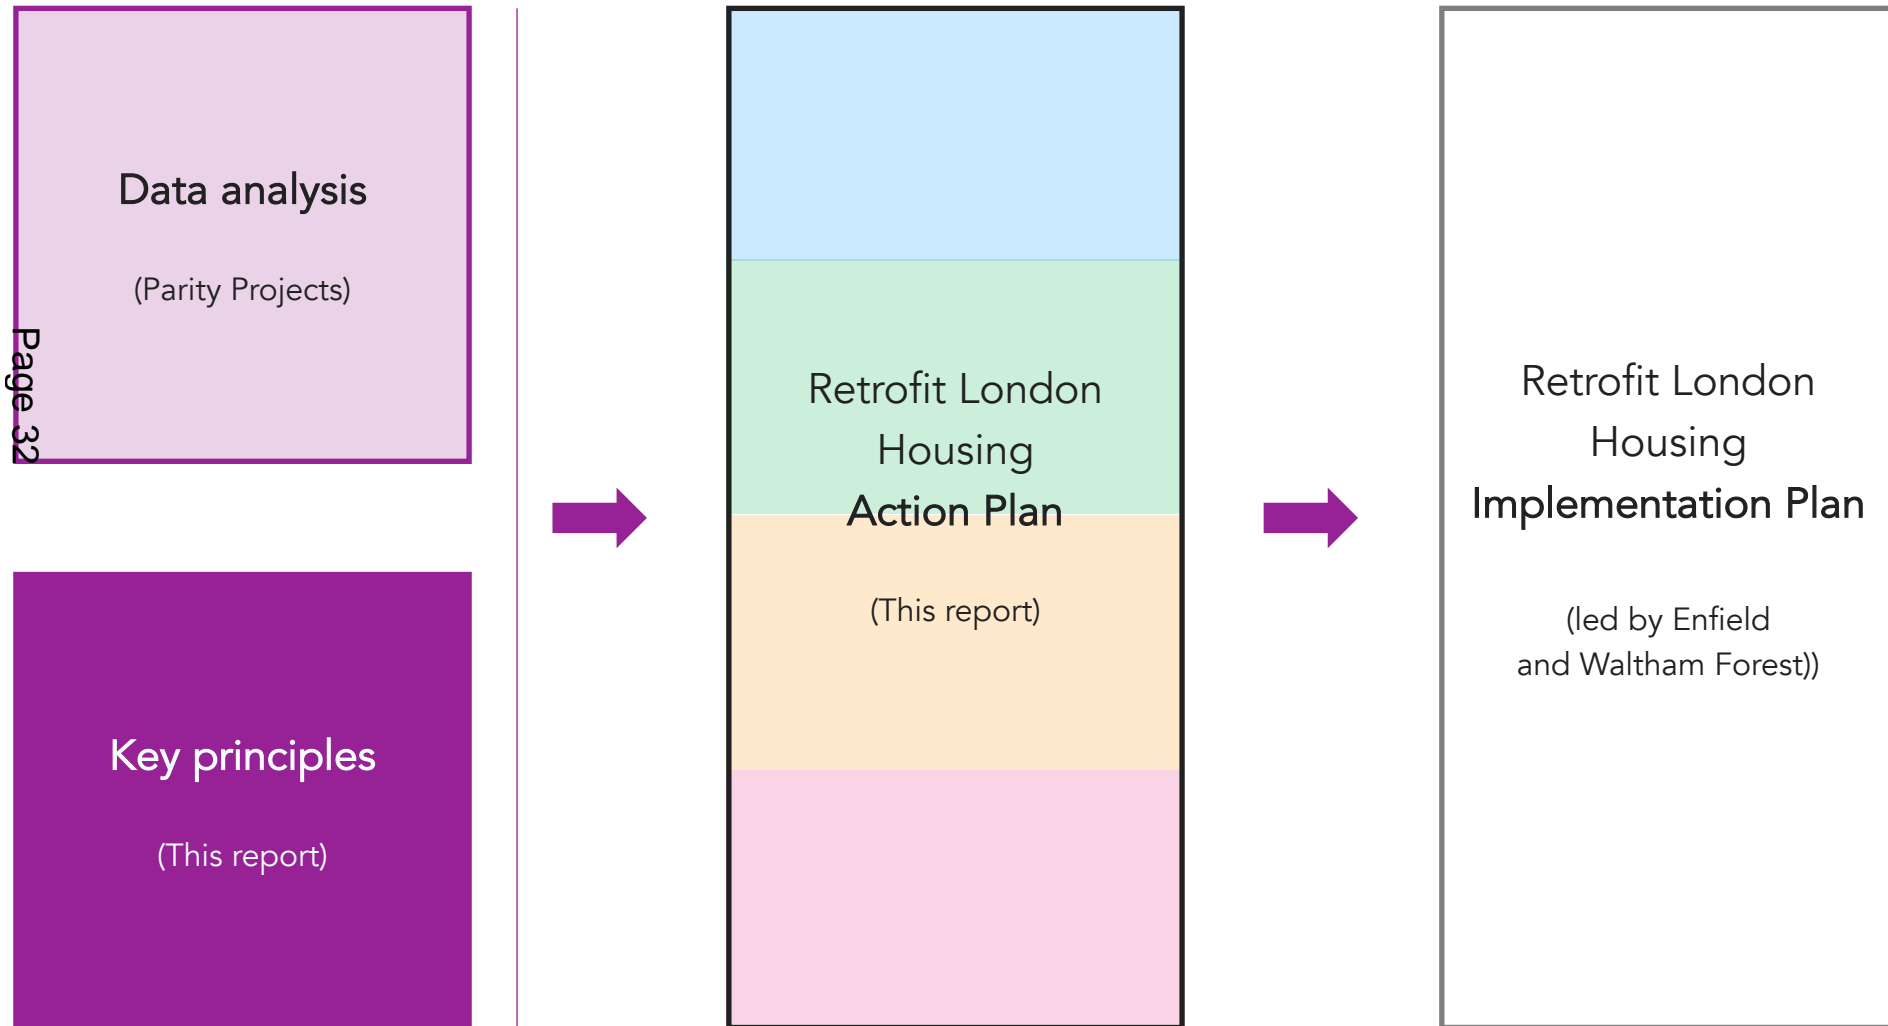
Data analysis

(Parity Projects)

Page 32

Key principles

(This report)

Retrofit London Housing Action Plan

(This report)

Retrofit London Housing Implementation Plan

(led by Enfield and Waltham Forest))